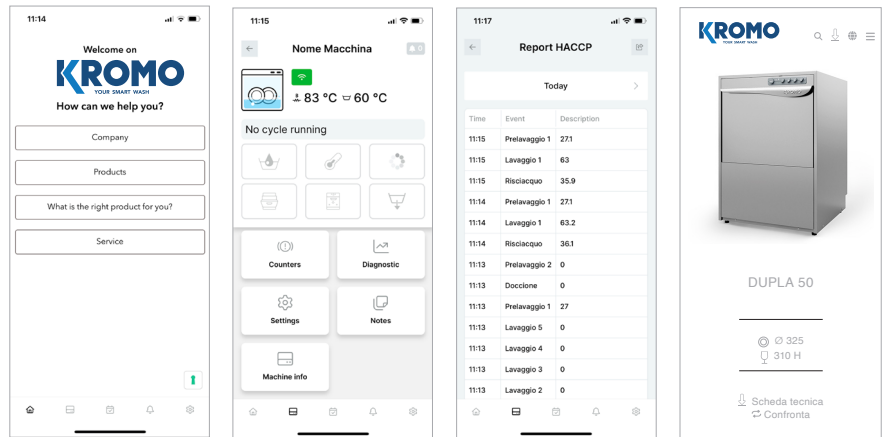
11:14

Welcome on

KROMO
YOUR SMART WASH

How can we help you?

Company

Products

What is the right product for you?

Service

11:15

Nome Macchina

83 °C 60 °C

No cycle running

Counters

Diagnostic

Settings

Notes

Machine info

11:17

Report HACCP

Today

| Time | Event | Description |
|---|---|---|
| 11:15 | Prelavaggio 1 | 27.1 |
| 11:15 | Lavaggio 1 | 63 |
| 11:15 | Risciacquo | 35.9 |
| 11:14 | Prelavaggio 1 | 27.1 |
| 11:14 | Lavaggio 1 | 63.2 |
| 11:14 | Risciacquo | 36.1 |
| 11:13 | Prelavaggio 2 | 0 |
| 11:13 | Doccione | 0 |
| 11:13 | Prelavaggio 1 | 27 |
| 11:13 | Lavaggio 5 | 0 |
| 11:13 | Lavaggio 4 | 0 |
| 11:13 | Lavaggio 3 | 0 |
| 11:13 | Lavaggio 2 | 0 |

KROMO
YOUR SMART WASH

DUPLA 50

Ø 325

310 H

Scheda tecnica

Confronta